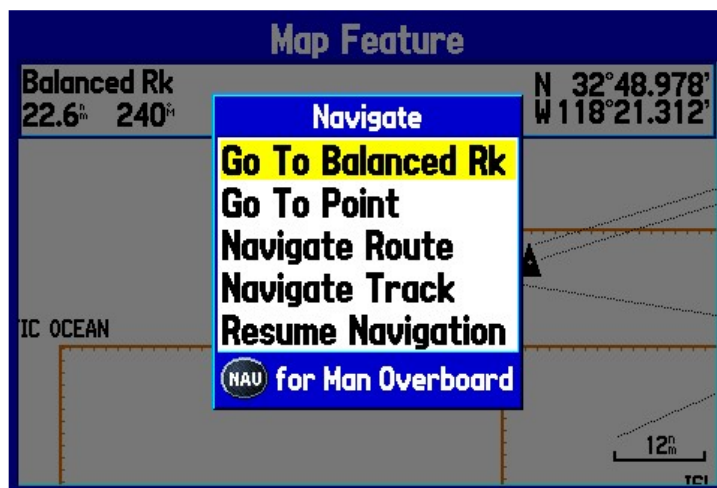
Map Feature

Balanced Rk
22.6$^{n}_{m}$ 240$^{o}_{M}$

N 32°48.978'
W118°21.312'

Navigate

Go To Balanced Rk
Go To Point
Navigate Route
Navigate Track
Resume Navigation

NAU for Man Overboard

IC OCEAN

12$^{n}_{m}$

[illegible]